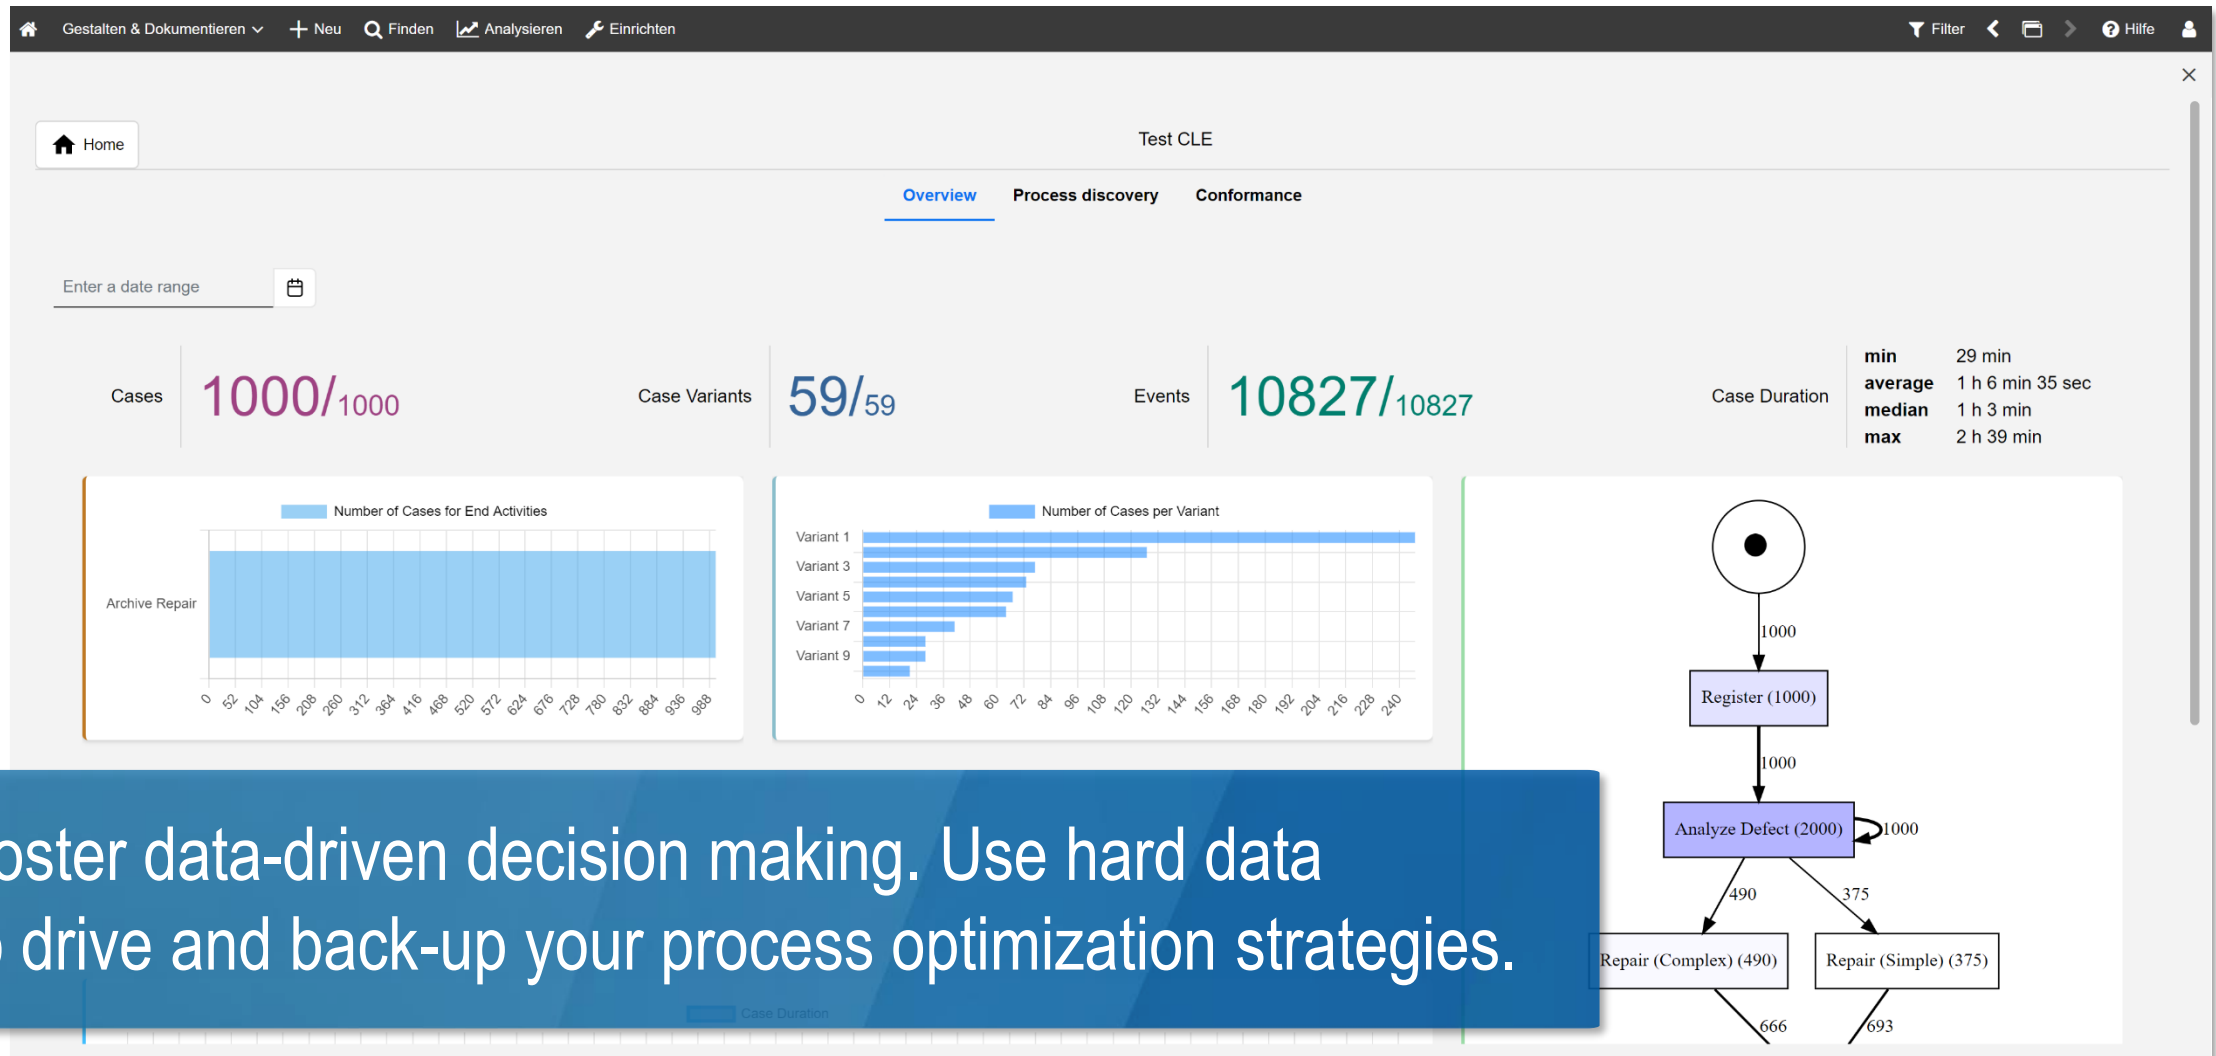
Gestalten & Dokumentieren Neu Finden Analysieren Einrichten Filter Hilfe

Home

Test CLE

Overview Process discovery Conformance

Enter a date range

Cases $1000/1000$

Case Variants $59/59$

Events $10827/10827$

Case Duration

| min | 29 min |
|---|---|
| average | 1 h 6 min 35 sec |
| median | 1 h 3 min |
| max | 2 h 39 min |

Number of Cases for End Activities

Archive Repair

0 52 104 156 208 260 312 364 416 468 520 572 624 676 728 780 832 884 936 988

Number of Cases per Variant

Variant 1
Variant 3
Variant 5
Variant 7
Variant 9

0 12 24 36 48 60 72 84 96 108 120 132 144 156 168 180 192 204 216 228 240

1000
Register (1000)
1000
Analyze Defect (2000)
1000
490
375
Repair (Complex) (490)
Repair (Simple) (375)
666
693

Case Duration

oster data-driven decision making. Use hard data
drive and back-up your process optimization strategies.